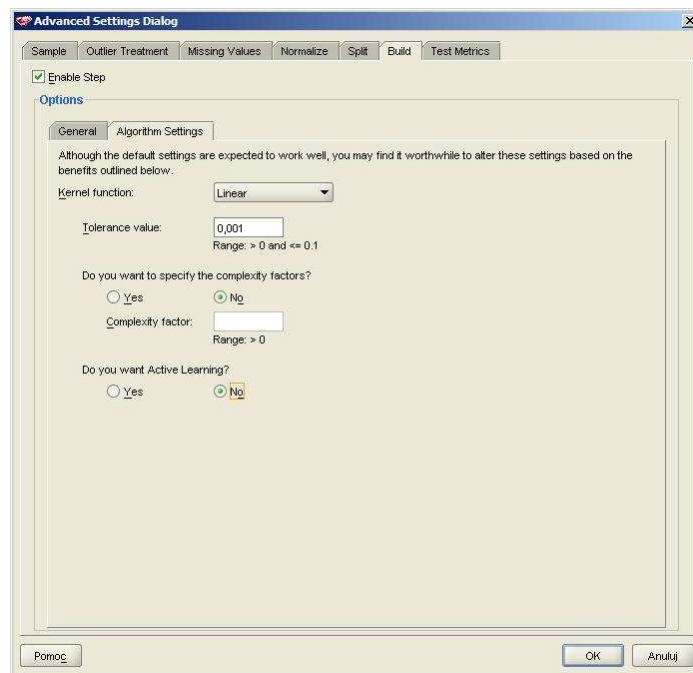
Advanced Settings Dialog

Sample | Outlier Treatment | Missing Values | Normalize | Split | Build | Test Metrics

Enable Step

Options

General | Algorithm Settings

Although the default settings are expected to work well, you may find it worthwhile to alter these settings based on the benefits outlined below.

Kernel function: Linear

Tolerance value: 0,001
Range: > 0 and <= 0.1

Do you want to specify the complexity factors?
Yes No

Complexity factor:
Range: > 0

Do you want Active Learning?
Yes No

Pomoc

OK Anuluj